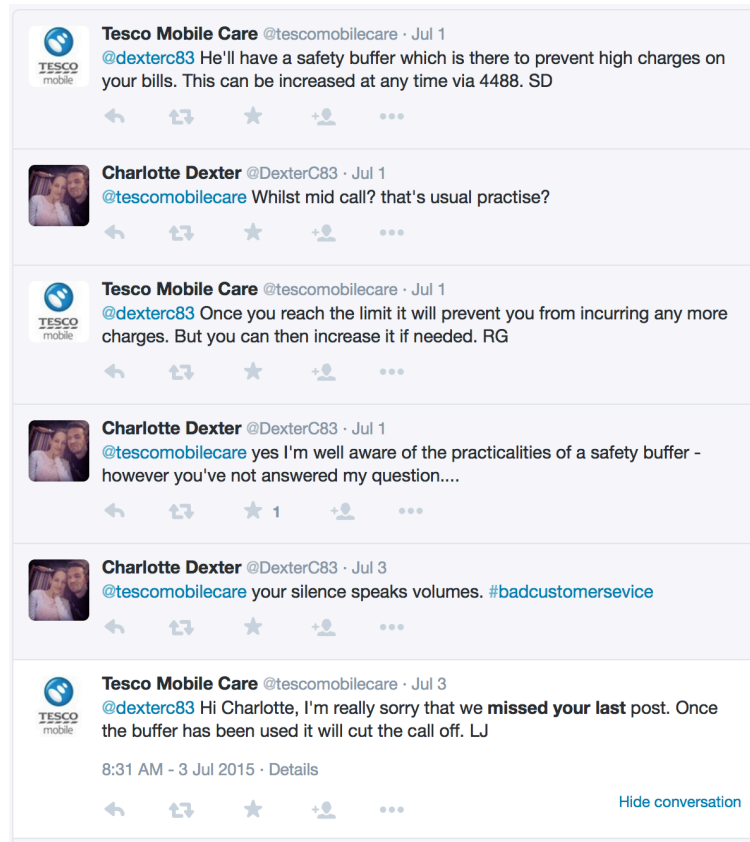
TESCO mobile

Tesco Mobile Care @tescomobilecare · Jul 1
@dexterc83 He'll have a safety buffer which is there to prevent high charges on your bills. This can be increased at any time via 4488. SD

Charlotte Dexter @DexterC83 · Jul 1
@tescomobilecare Whilst mid call? that's usual practise?

TESCO mobile

Tesco Mobile Care @tescomobilecare · Jul 1
@dexterc83 Once you reach the limit it will prevent you from incurring any more charges. But you can then increase it if needed. RG

Charlotte Dexter @DexterC83 · Jul 1
@tescomobilecare yes I'm well aware of the practicalities of a safety buffer - however you've not answered my question....

1

Charlotte Dexter @DexterC83 · Jul 3
@tescomobilecare your silence speaks volumes. #badcustomersevice

TESCO mobile

Tesco Mobile Care @tescomobilecare · Jul 3
@dexterc83 Hi Charlotte, I'm really sorry that we missed your last post. Once the buffer has been used it will cut the call off. LJ

8:31 AM - 3 Jul 2015 · Details

Hide conversation